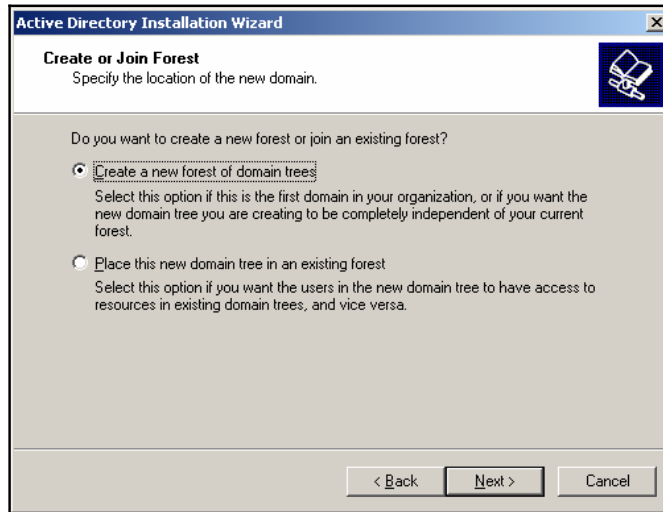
Active Directory Installation Wizard

×

Create or Join Forest
Specify the location of the new domain.

Do you want to create a new forest or join an existing forest?

Create a new forest of domain trees

Select this option if this is the first domain in your organization, or if you want the new domain tree you are creating to be completely independent of your current forest.

Place this new domain tree in an existing forest

Select this option if you want the users in the new domain tree to have access to resources in existing domain trees, and vice versa.

< Back

Next >

Cancel